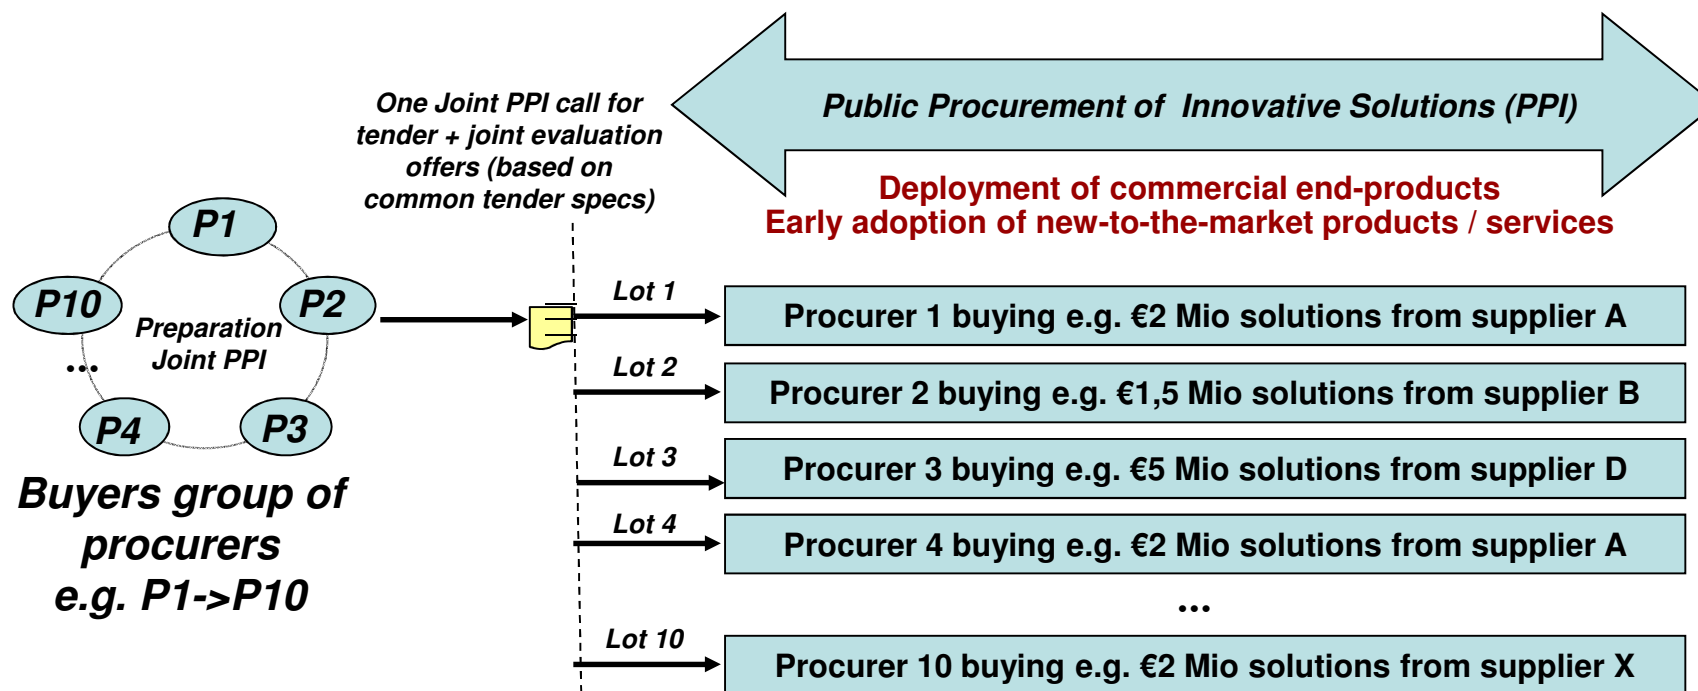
Public Procurement of Innovative Solutions (PPI)

Deployment of commercial end-products
Early adoption of new-to-the-market products / services

One Joint PPI call for tender + joint evaluation offers (based on common tender specs)

P1
P2
P3
P4
P10
...
Preparation Joint PPI

Buyers group of procurers e.g. P1->P10

Lot 1
Procurer 1 buying e.g. €2 Mio solutions from supplier A

Lot 2
Procurer 2 buying e.g. €1,5 Mio solutions from supplier B

Lot 3
Procurer 3 buying e.g. €5 Mio solutions from supplier D

Lot 4
Procurer 4 buying e.g. €2 Mio solutions from supplier A

...

Lot 10
Procurer 10 buying e.g. €2 Mio solutions from supplier X